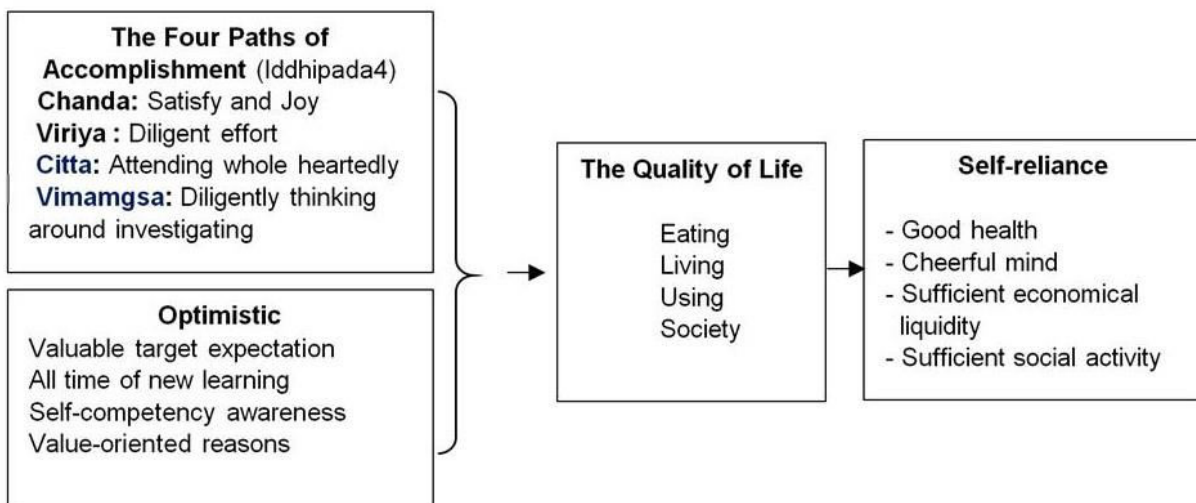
The Four Paths of Accomplishment (Iddhipada4)
Chanda: Satisfy and Joy
Viriya : Diligent effort
Citta: Attending whole heartedly
Vimamgsa: Diligently thinking around investigating

Optimistic
Valuable target expectation
All time of new learning
Self-competency awareness
Value-oriented reasons

The Quality of Life
Eating
Living
Using
Society

Self-reliance
- Good health
- Cheerful mind
- Sufficient economical liquidity
- Sufficient social activity